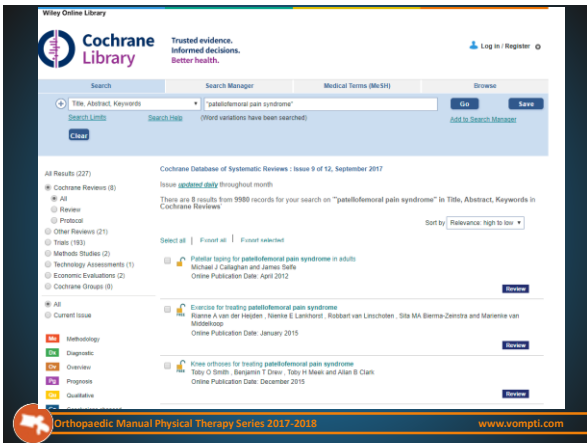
Wiley Online Library

Cochrane Library

Trusted evidence. Informed decisions. Better health.

Log in / Register

Search | Search Manager | Medical Terms (MeSH) | Browse

Title, Abstract, Keywords | "patellofemoral pain syndrome" | Go | Save

Search Limits | Search Help | (Word variations have been searched) | Add to Search Manager

Clear

All Results (227)
Cochrane Reviews (8)
All
Review
Protocol
Other Reviews (21)
Trials (193)
Methods Studies (2)
Technology Assessments (1)
Economic Evaluations (2)
Cochrane Groups (0)

All
Current Issue

Me Methodology
Dx Diagnostic
Ov Overview
Pg Prognosis
Qu Qualitative

Cochrane Database of Systematic Reviews : Issue 9 of 12, September 2017

Issue updated daily throughout month

There are 8 results from 9980 records for your search on "patellofemoral pain syndrome" in Title, Abstract, Keywords in Cochrane Reviews

Sort by Relevance: high to low

Select all | Export all | Export selected

Patellar taping for patellofemoral pain syndrome in adults
Michael J Callaghan and James Selfe
Online Publication Date: April 2012
Review

Exercise for treating patellofemoral pain syndrome
Rianne A van der Heijden , Nienke E Lankhorst , Robbart van Linschoten , Sita MA Bierma-Zeinstra and Marienke van Middelkoop
Online Publication Date: January 2015
Review

Knee orthoses for treating patellofemoral pain syndrome
Toby O Smith , Benjamin T Drew , Toby H Meek and Allan B Clark
Online Publication Date: December 2015
Review

Orthopaedic Manual Physical Therapy Series 2017-2018
www.vompti.com